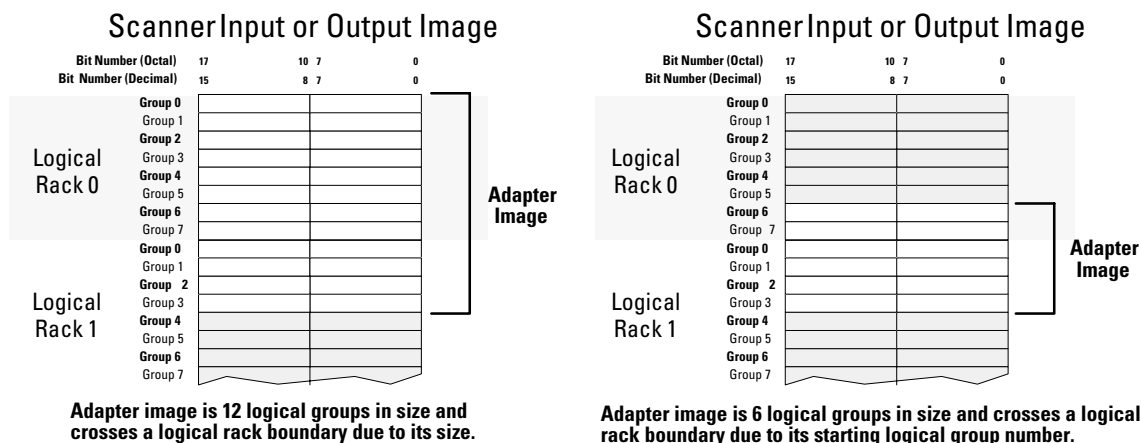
Scanner Input or Output Image

Bit Number (Octal) 17 10 7 0
Bit Number (Decimal) 15 8 7 0

Logical Rack 0
Group 0
Group 1
Group 2
Group 3
Group 4
Group 5
Group 6
Group 7

Logical Rack 1
Group 0
Group 1
Group 2
Group 3
Group 4
Group 5
Group 6
Group 7

Adapter Image

Adapter image is 12 logical groups in size and crosses a logical rack boundary due to its size.

Scanner Input or Output Image

Bit Number (Octal) 17 10 7 0
Bit Number (Decimal) 15 8 7 0

Logical Rack 0
Group 0
Group 1
Group 2
Group 3
Group 4
Group 5
Group 6
Group 7

Logical Rack 1
Group 0
Group 1
Group 2
Group 3
Group 4
Group 5
Group 6
Group 7

Adapter Image

Adapter image is 6 logical groups in size and crosses a logical rack boundary due to its starting logical group number.